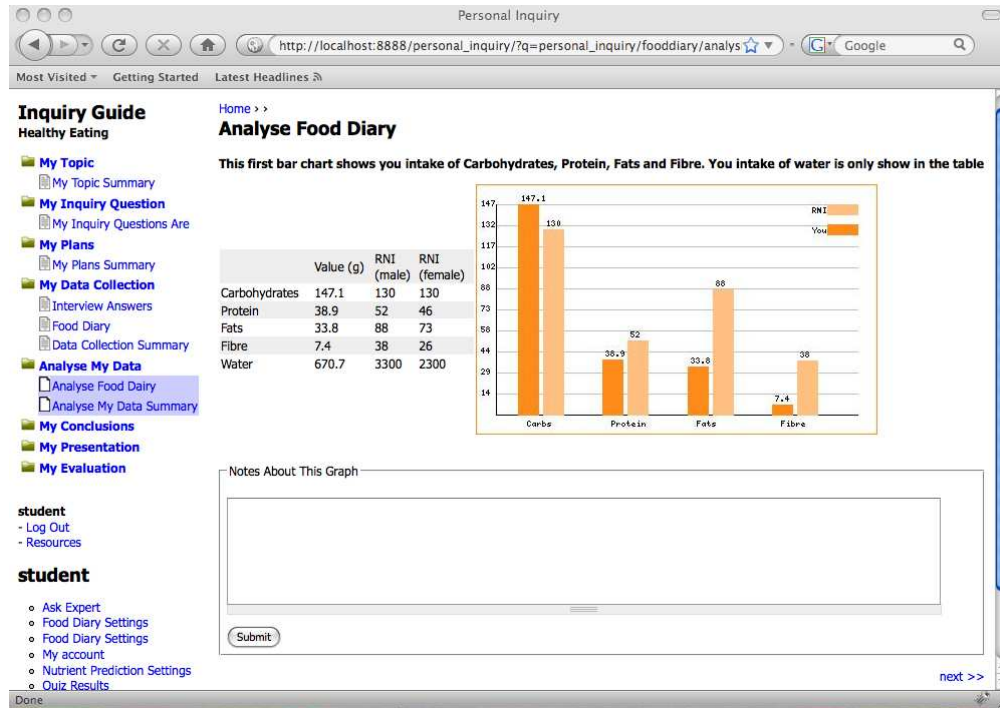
Personal Inquiry

http://localhost:8888/personal_inquiry/?q=personal_inquiry/fooddiary/analys

Google

Most Visited ▾ Getting Started Latest Headlines

Inquiry Guide
Healthy Eating

My Topic
My Topic Summary
My Inquiry Question
My Inquiry Questions Are
My Plans
My Plans Summary
My Data Collection
Interview Answers
Food Diary
Data Collection Summary
Analyse My Data
Analyse Food Dairy
Analyse My Data Summary
My Conclusions
My Presentation
My Evaluation

student
- Log Out
- Resources

student

- Ask Expert
- Food Diary Settings
- Food Diary Settings
- My account
- Nutrient Prediction Settings
- Quiz Results

Home › ›
Analyse Food Diary

This first bar chart shows you intake of Carbohydrates, Protein, Fats and Fibre. You intake of water is only show in the table

| | Value (g) | RNI (male) | RNI (female) |
|---|---|---|---|
| Carbohydrates | 147.1 | 130 | 130 |
| Protein | 38.9 | 52 | 46 |
| Fats | 33.8 | 88 | 73 |
| Fibre | 7.4 | 38 | 26 |
| Water | 670.7 | 3300 | 2300 |

147.1 130 52 38.9 88 33.8 38 7.4
147 132 117 102 88 73 58 44 29 14
RNI
You
Carbs Protein Fats Fibre

Notes About This Graph

Submit

next >>

Done